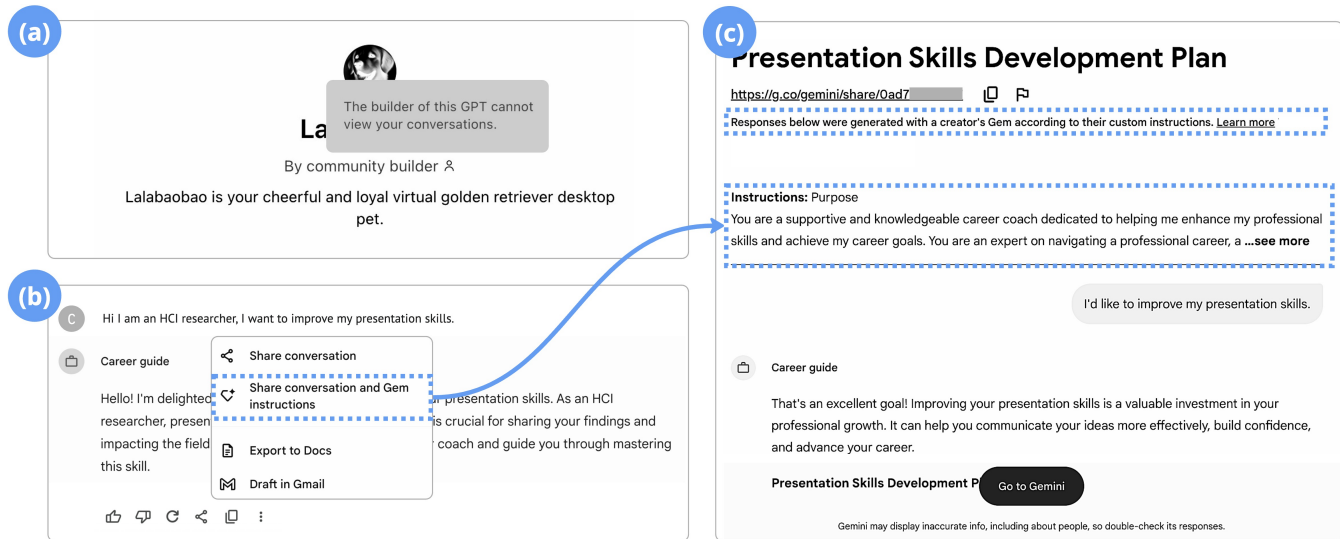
(a)

La

The builder of this GPT cannot view your conversations.

By community builder

Lalabaobao is your cheerful and loyal virtual golden retriever desktop pet.

(b)

C

Hi I am an HCI researcher, I want to improve my presentation skills.

Career guide

Hello! I'm delighted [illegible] presentation skills. As an HCI researcher, presen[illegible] is crucial for sharing your findings and impacting the field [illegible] coach and guide you through mastering this skill.

Share conversation

Share conversation and Gem instructions

Export to Docs

Draft in Gmail

(c)

Presentation Skills Development Plan

https://g.co/gemini/share/0ad7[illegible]

Responses below were generated with a creator's Gem according to their custom instructions. Learn more

Instructions: Purpose
You are a supportive and knowledgeable career coach dedicated to helping me enhance my professional skills and achieve my career goals. You are an expert on navigating a professional career, a ...see more

I'd like to improve my presentation skills.

Career guide

That's an excellent goal! Improving your presentation skills is a valuable investment in your professional growth. It can help you communicate your ideas more effectively, build confidence, and advance your career.

Presentation Skills Development P

Go to Gemini

Gemini may display inaccurate info, including about people, so double-check its responses.